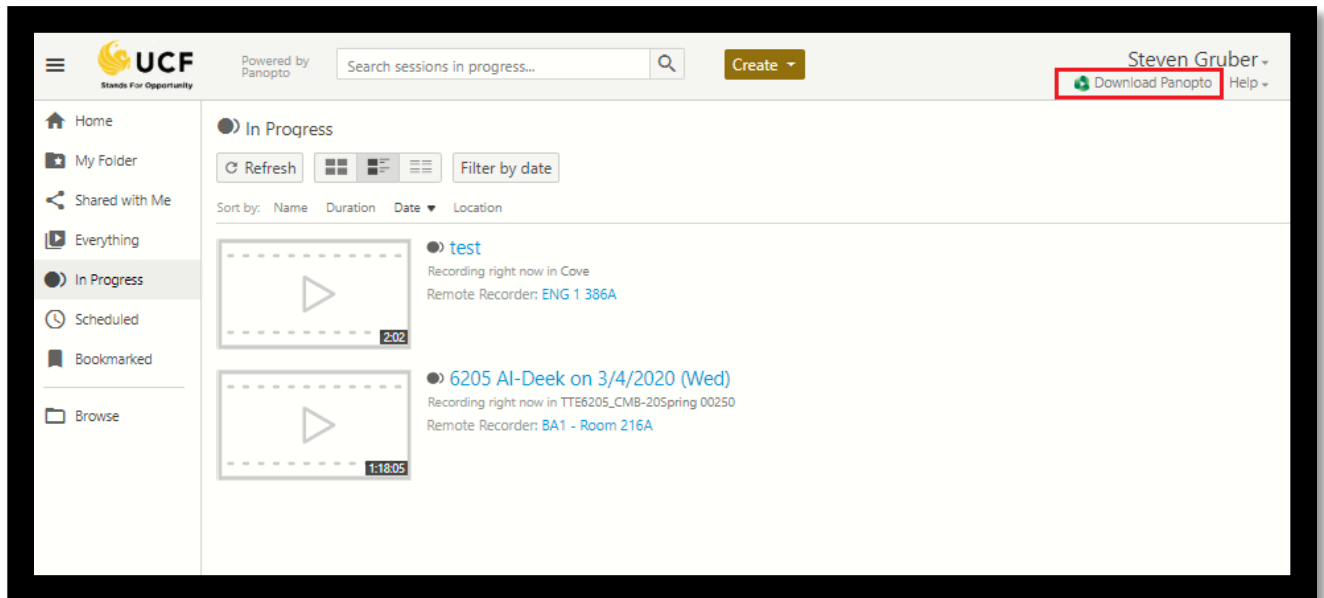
UCF
Stands For Opportunity

Powered by Panopto

Search sessions in progress...

Create

Steven Gruber

Download Panopto

Help

Home
My Folder
Shared with Me
Everything
In Progress
Scheduled
Bookmarked
Browse

In Progress

Refresh

Filter by date

Sort by: Name Duration Date Location

2:02

test
Recording right now in Cove
Remote Recorder: ENG 1 386A

1:18:05

6205 Al-Deek on 3/4/2020 (Wed)
Recording right now in TTE6205_CMB-20Spring 00250
Remote Recorder: BA1 - Room 216A